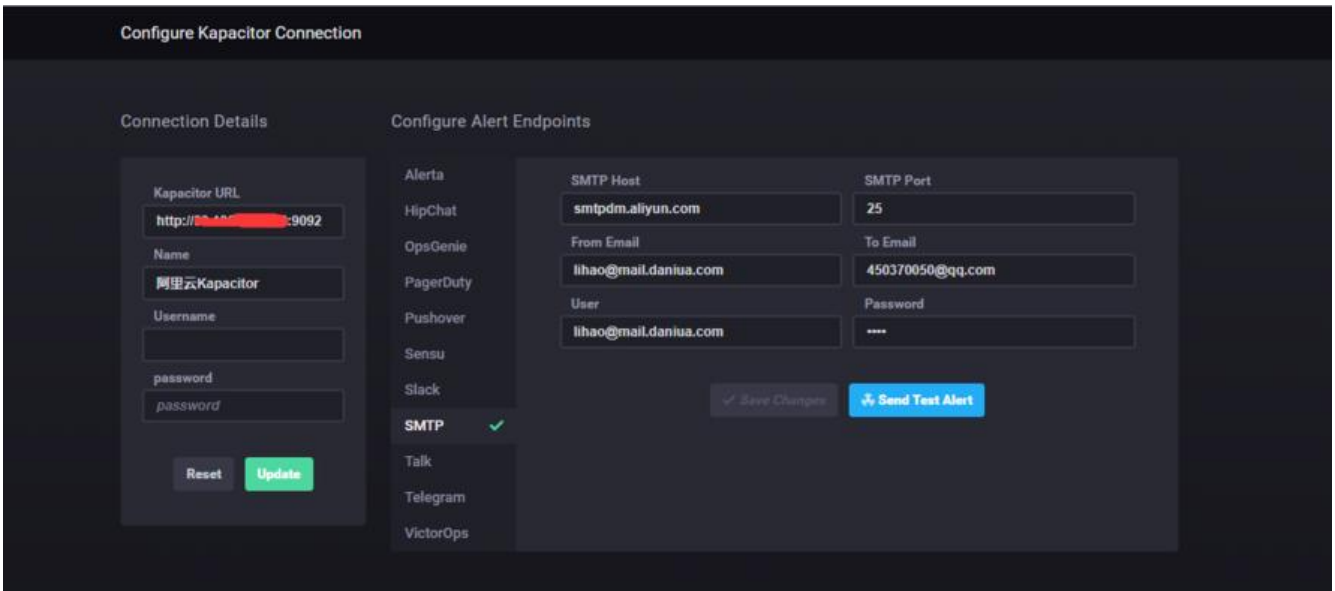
Configure Kapacitor Connection

Connection Details

Kapacitor URL
http://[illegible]:9092
Name
阿里云Kapacitor
Username

password
password

Reset Update

Configure Alert Endpoints

Alerta
HipChat
OpsGenie
PagerDuty
Pushover
Sensu
Slack
SMTP ✓
Talk
Telegram
VictorOps

SMTP Host
smtpdm.aliyun.com
SMTP Port
25
From Email
lihao@mail.daniua.com
To Email
450370050@qq.com
User
lihao@mail.daniua.com
Password
•••••

✓ Save Changes
Send Test Alert